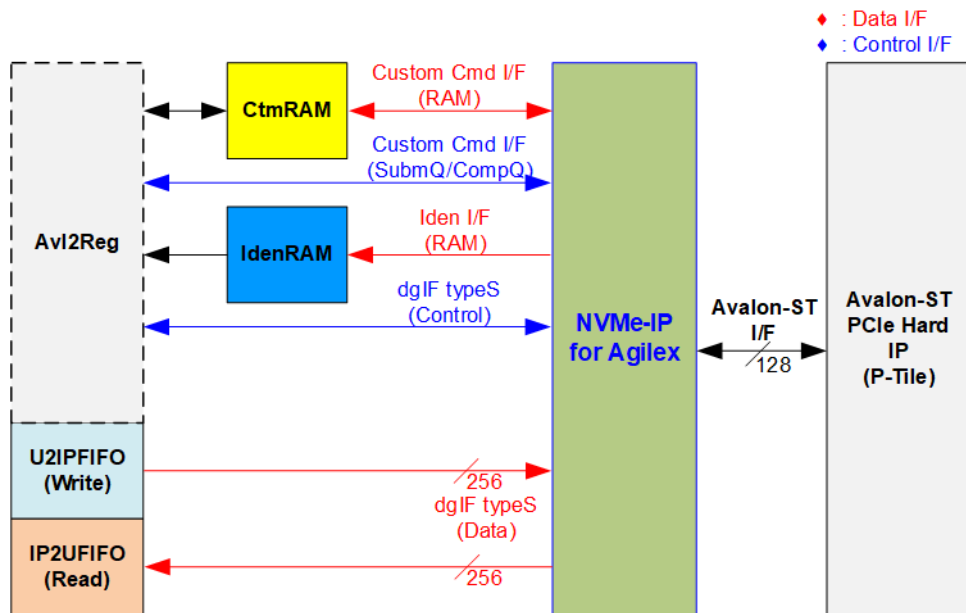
♦ : Data I/F
♦ : Control I/F

Avl2Reg

CtmRAM

Custom Cmd I/F
(RAM)

Custom Cmd I/F
(SubmQ/CompQ)

IdenRAM

Iden I/F
(RAM)

dgIF typeS
(Control)

NVMe-IP
for Agilex

Avalon-ST
I/F

128

Avalon-ST
PCIe Hard
IP
(P-Tile)

U2IPFIFO
(Write)

256

dgIF typeS
(Data)

IP2UFIFO
(Read)

256